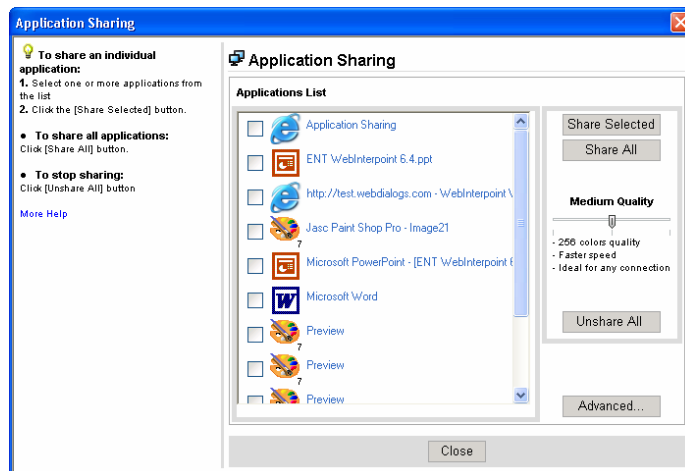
Application Sharing

To share an individual application:
1. Select one or more applications from the list
2. Click the [Share Selected] button.

• To share all applications:
Click [Share All] button.

• To stop sharing:
Click [Unshare All] button

More Help

Application Sharing

Applications List

Application Sharing
ENT WebInterpoint 6.4.ppt
http://test.webdialogs.com - WebInterpoint \
Jasc Paint Shop Pro - Image21
Microsoft PowerPoint - [ENT WebInterpoint 6
Microsoft Word
Preview
Preview
Preview

Share Selected
Share All

Medium Quality
- 256 colors quality
- Faster speed
- Ideal for any connection

Unshare All

Advanced...

Close